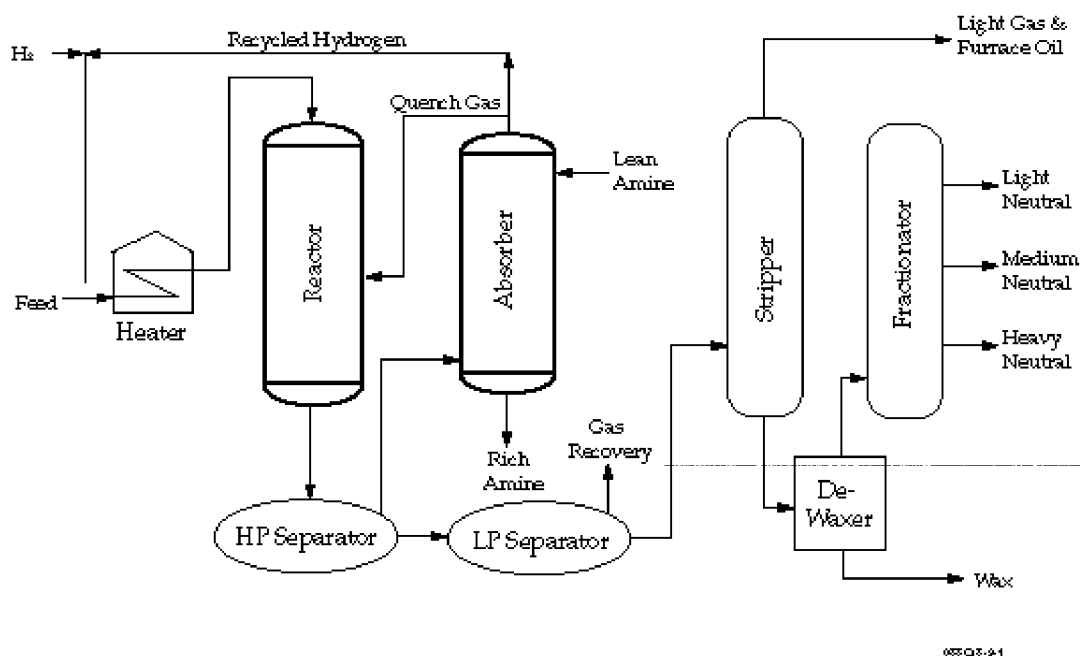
$H_2$

Recycled Hydrogen

Quench Gas

Light Gas & Furnace Oil

Lean Amine

Reactor

Absorber

Stripper

Fractionator

Light Neutral

Medium Neutral

Heavy Neutral

Feed

Heater

Gas Recovery

Rich Amine

De-Waxer

HP Separator

LP Separator

Wax

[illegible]